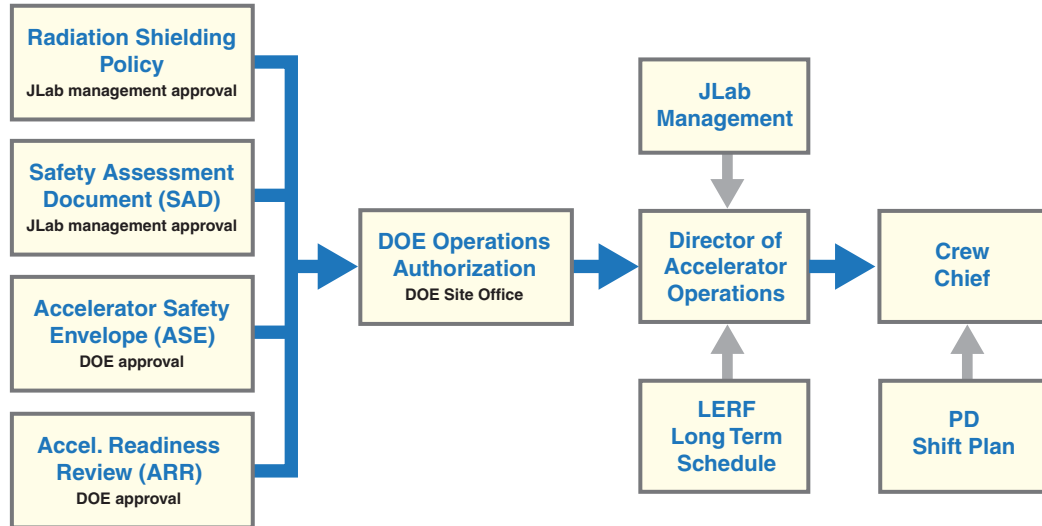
Radiation Shielding Policy
JLab management approval

Safety Assessment Document (SAD)
JLab management approval

Accelerator Safety Envelope (ASE)
DOE approval

Accel. Readiness Review (ARR)
DOE approval

DOE Operations Authorization
DOE Site Office

JLab Management

Director of Accelerator Operations

LERF Long Term Schedule

Crew Chief

PD Shift Plan